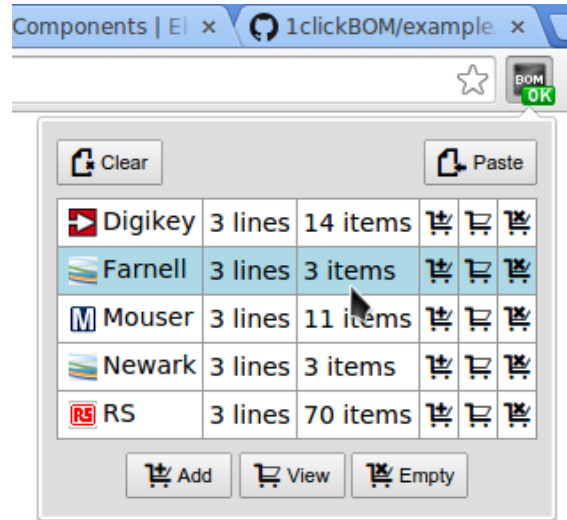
Components | El ×   1clickBOM/example ×

BOM OK

Clear   Paste

| Digikey | 3 lines | 14 items |
|---|---|---|
| Farnell | 3 lines | 3 items |
| Mouser | 3 lines | 11 items |
| Newark | 3 lines | 3 items |
| RS | 3 lines | 70 items |

Add   View   Empty